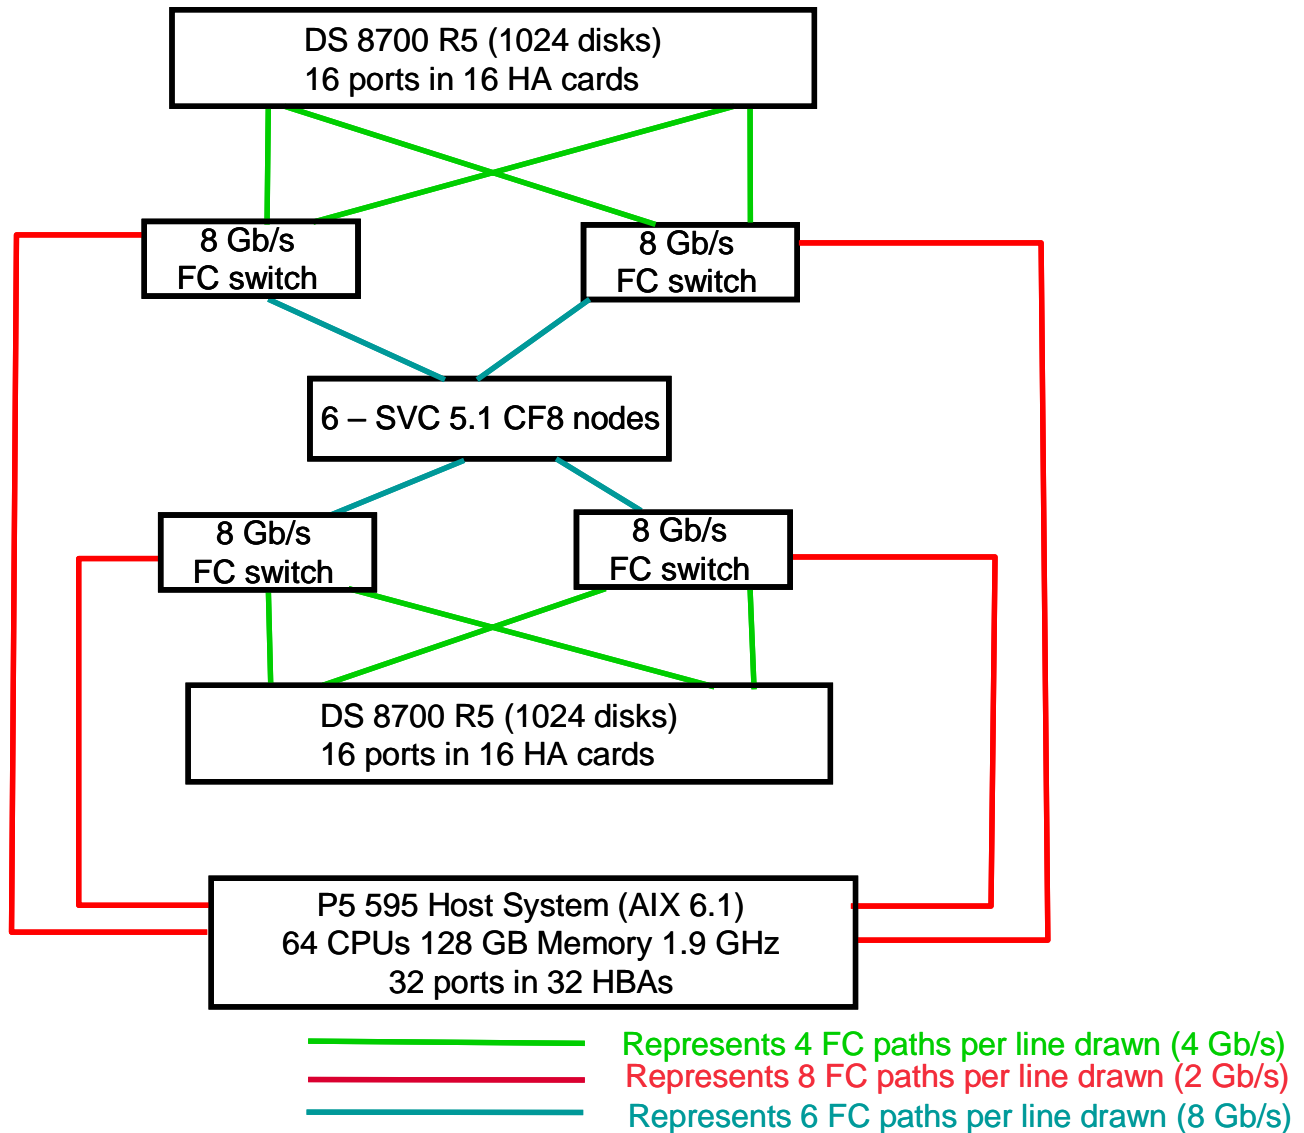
DS 8700 R5 (1024 disks)
16 ports in 16 HA cards

8 Gb/s
FC switch

8 Gb/s
FC switch

6 – SVC 5.1 CF8 nodes

8 Gb/s
FC switch

8 Gb/s
FC switch

DS 8700 R5 (1024 disks)
16 ports in 16 HA cards

P5 595 Host System (AIX 6.1)
64 CPUs 128 GB Memory 1.9 GHz
32 ports in 32 HBAs

Represents 4 FC paths per line drawn (4 Gb/s)
Represents 8 FC paths per line drawn (2 Gb/s)
Represents 6 FC paths per line drawn (8 Gb/s)